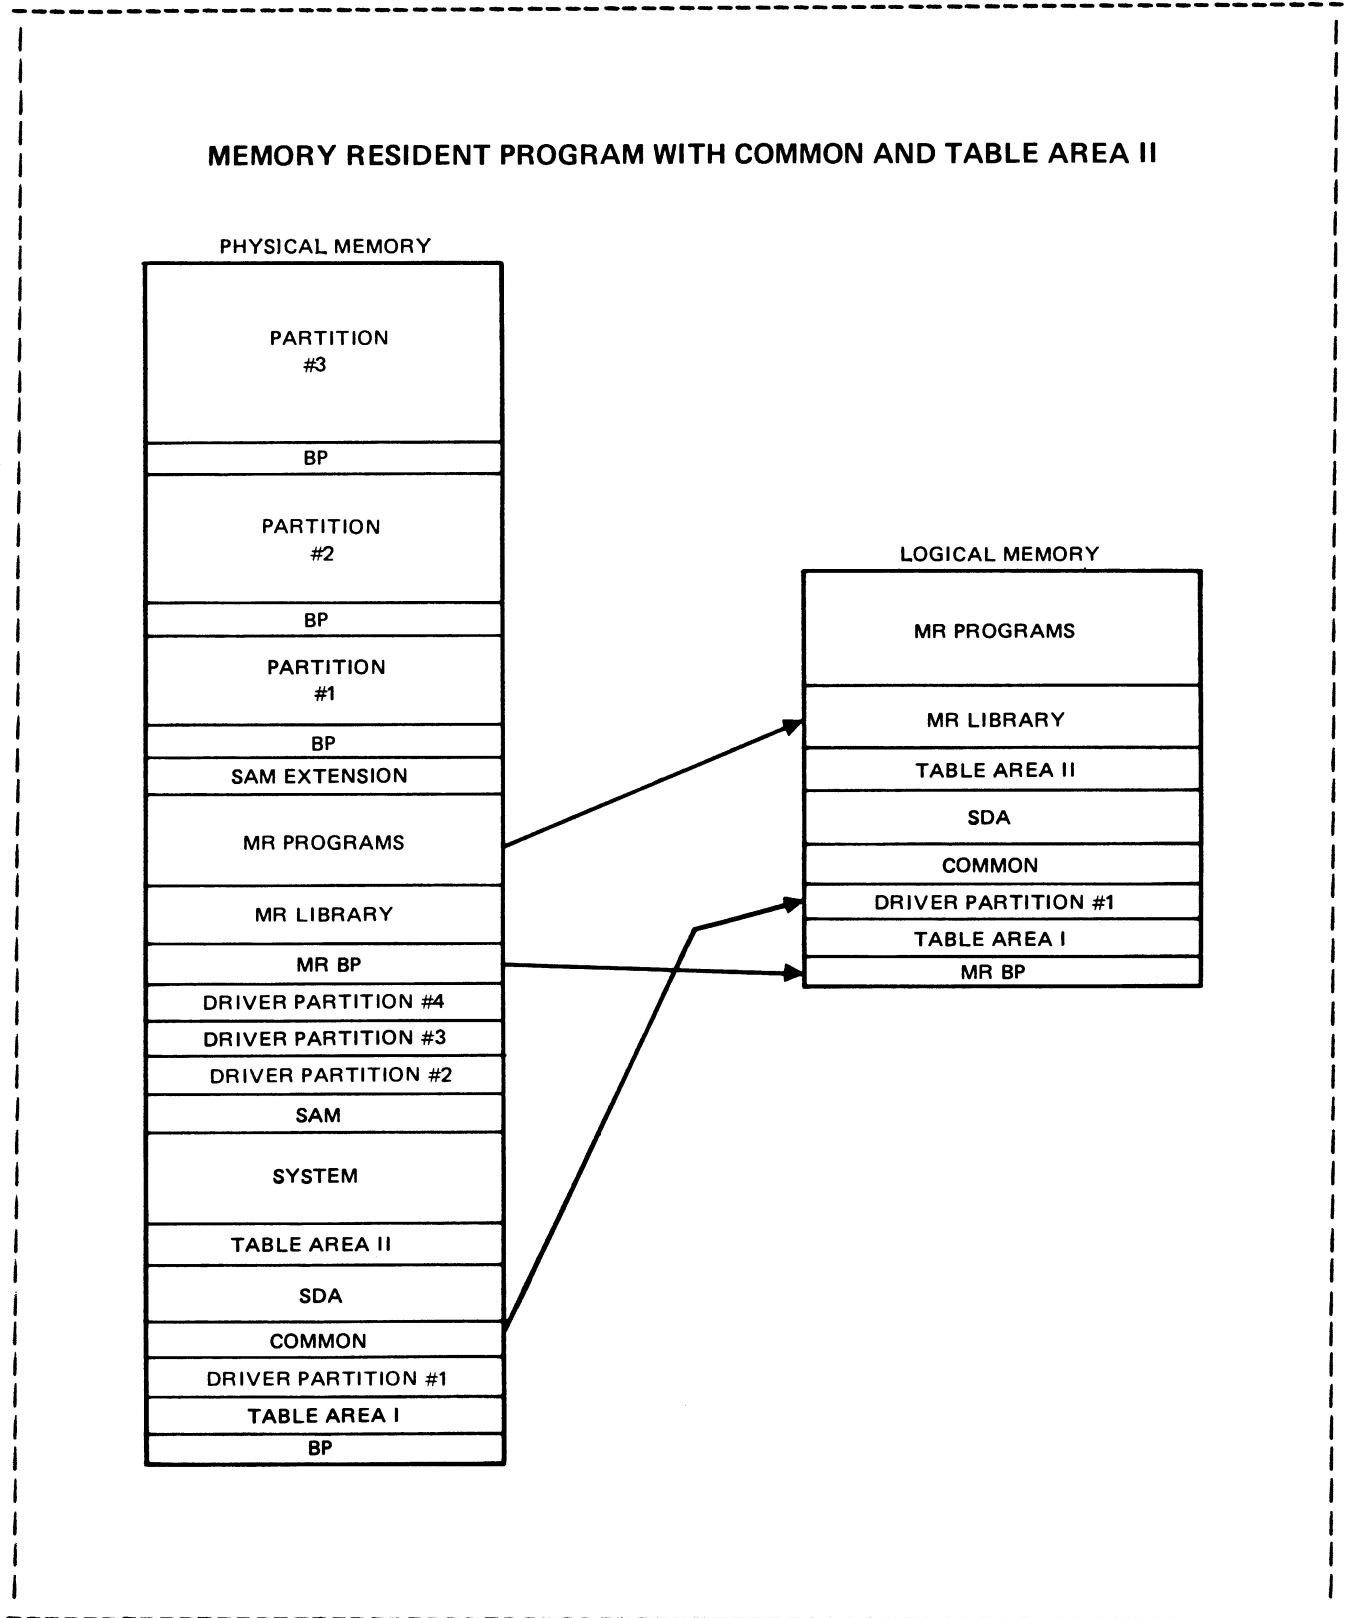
MEMORY RESIDENT PROGRAM WITH COMMON AND TABLE AREA II

PHYSICAL MEMORY

PARTITION
#3

BP

PARTITION
#2

BP

PARTITION
#1

BP

SAM EXTENSION

MR PROGRAMS

MR LIBRARY

MR BP

DRIVER PARTITION #4

DRIVER PARTITION #3

DRIVER PARTITION #2

SAM

SYSTEM

TABLE AREA II

SDA

COMMON

DRIVER PARTITION #1

TABLE AREA I

BP

LOGICAL MEMORY

MR PROGRAMS

MR LIBRARY

TABLE AREA II

SDA

COMMON

DRIVER PARTITION #1

TABLE AREA I

MR BP